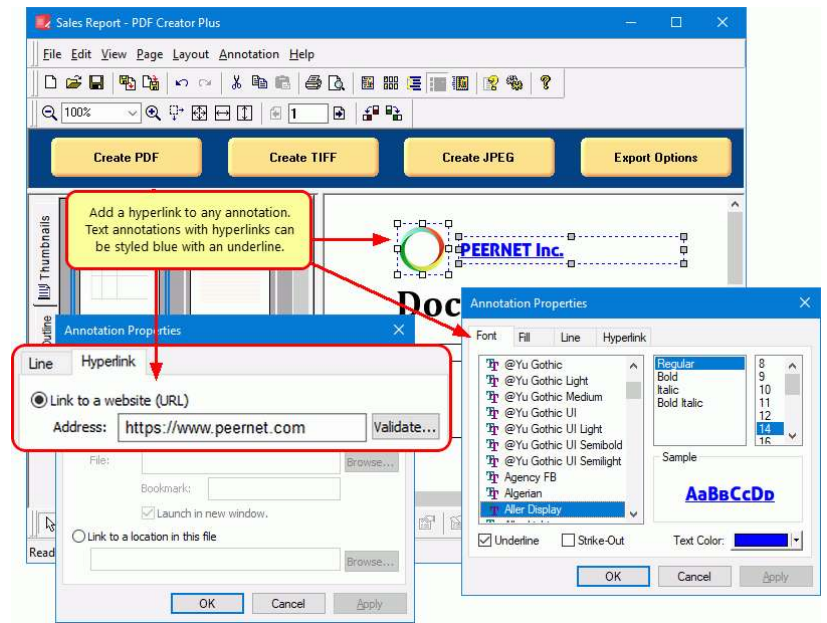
Sales Report - PDF Creator Plus

File Edit View Page Layout Annotation Help

100%

1

Create PDF

Create TIFF

Create JPEG

Export Options

Thumbnails

Outline

Add a hyperlink to any annotation. Text annotations with hyperlinks can be styled blue with an underline.

PEERNET Inc.

Doc

Annotation Properties

Line

Hyperlink

Link to a website (URL)

Address: https://www.peernet.com

Validate...

File:

Browse...

Bookmark:

Launch in new window.

Link to a location in this file

Browse...

OK

Cancel

Apply

Read

Annotation Properties

Font

Fill

Line

Hyperlink

@Yu Gothic

@Yu Gothic Light

@Yu Gothic Medium

@Yu Gothic UI

@Yu Gothic UI Light

@Yu Gothic UI Semibold

@Yu Gothic UI Semilight

Agency FB

Algerian

Aller Display

Regular

Bold

Italic

Bold Italic

8

9

10

11

12

14

16

Sample

AaBbCcDd

Underline

Strike-Out

Text Color:

OK

Cancel

Apply